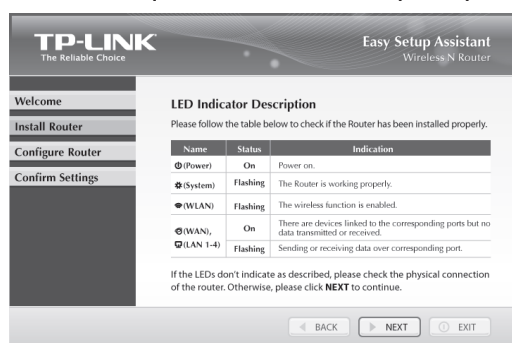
TP-LINK
The Reliable Choice

Easy Setup Assistant
Wireless N Router

Welcome
Install Router
Configure Router
Confirm Settings

LED Indicator Description

Please follow the table below to check if the Router has been installed properly.

| Name | Status | Indication |
|---|---|---|
| (Power) | On | Power on. |
| (System) | Flashing | The Router is working properly. |
| (WLAN) | Flashing | The wireless function is enabled. |
| (WAN), (LAN 1-4) | On | There are devices linked to the corresponding ports but no data transmitted or received. |
| | Flashing | Sending or receiving data over corresponding port. |

If the LEDs don't indicate as described, please check the physical connection of the router. Otherwise, please click NEXT to continue.

BACK
NEXT
EXIT